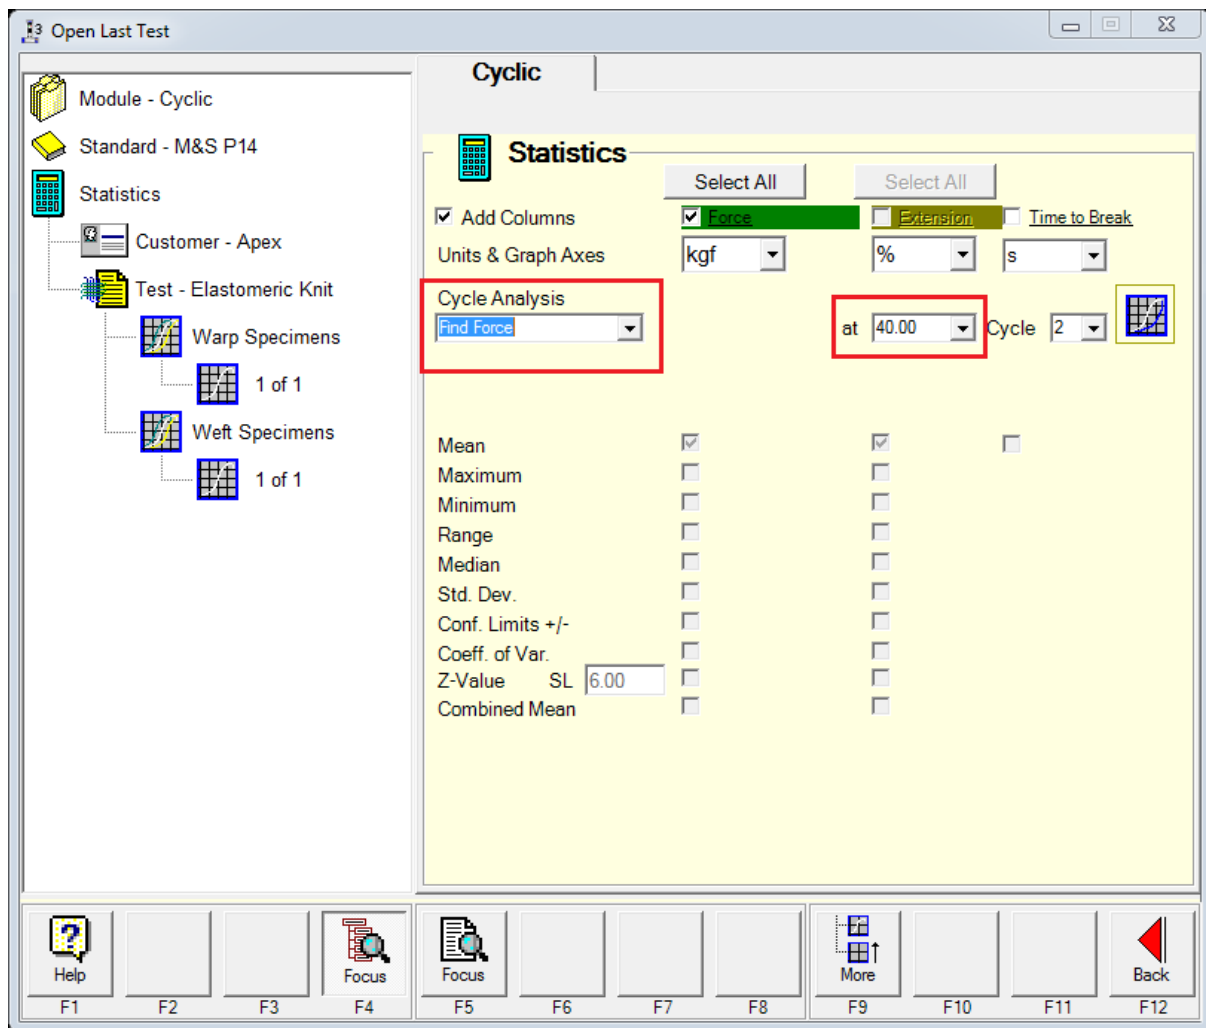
Open Last Test

Module - Cyclic
Standard - M&S P14
Statistics
Customer - Apex
Test - Elastomeric Knit
Warp Specimens
1 of 1
Weft Specimens
1 of 1

Cyclic

Statistics

Select All
Select All
Add Columns
Force
Extension
Time to Break
Units & Graph Axes
kgf
%
s
Cycle Analysis
Find Force
at
40.00
Cycle
2

Mean
Maximum
Minimum
Range
Median
Std. Dev.
Conf. Limits +/-
Coeff. of Var.
Z-Value SL 6.00
Combined Mean

Help
Focus
Focus
More
Back
F1
F2
F3
F4
F5
F6
F7
F8
F9
F10
F11
F12